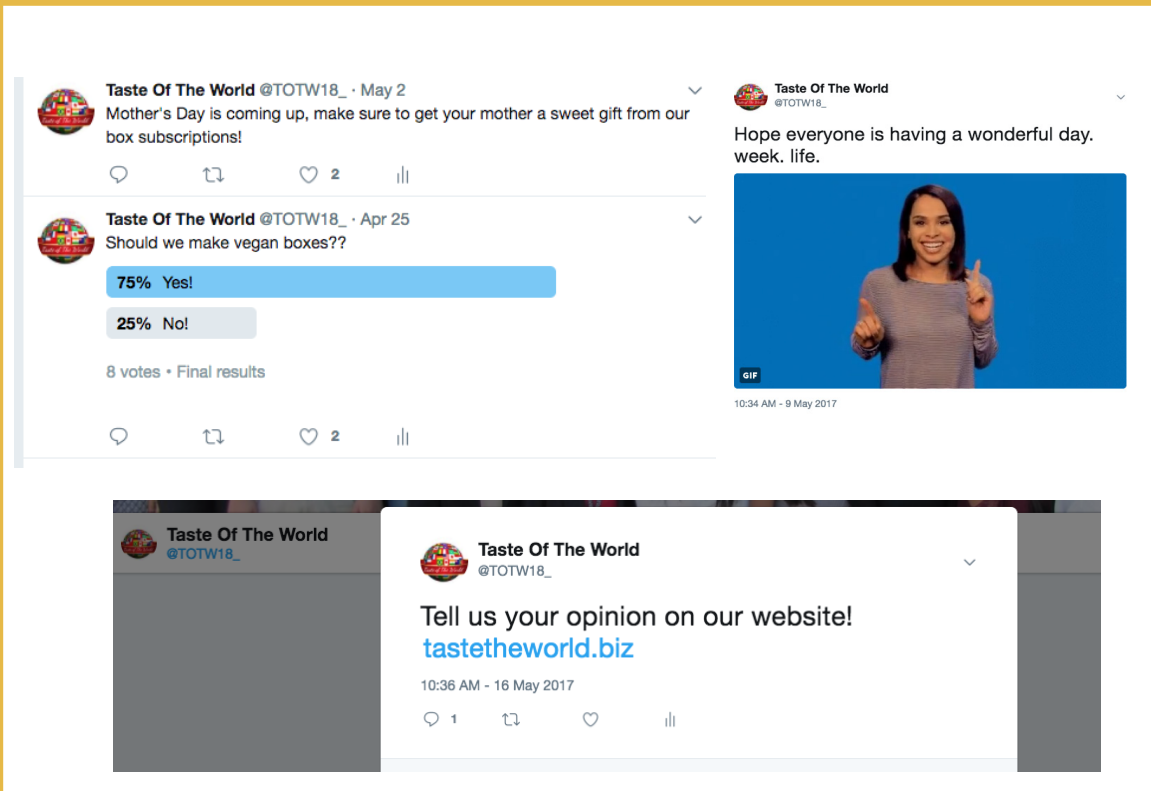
Taste Of The World @TOTW18_ · May 2
Mother's Day is coming up, make sure to get your mother a sweet gift from our box subscriptions!

2

Taste Of The World @TOTW18_ · Apr 25
Should we make vegan boxes??

75% Yes!

25% No!

8 votes • Final results

2

Taste Of The World
@TOTW18_

Hope everyone is having a wonderful day. week. life.

GIF

10:34 AM - 9 May 2017

Taste Of The World
@TOTW18_

Taste Of The World
@TOTW18_

Tell us your opinion on our website!
tastetheworld.biz

10:36 AM - 16 May 2017

1